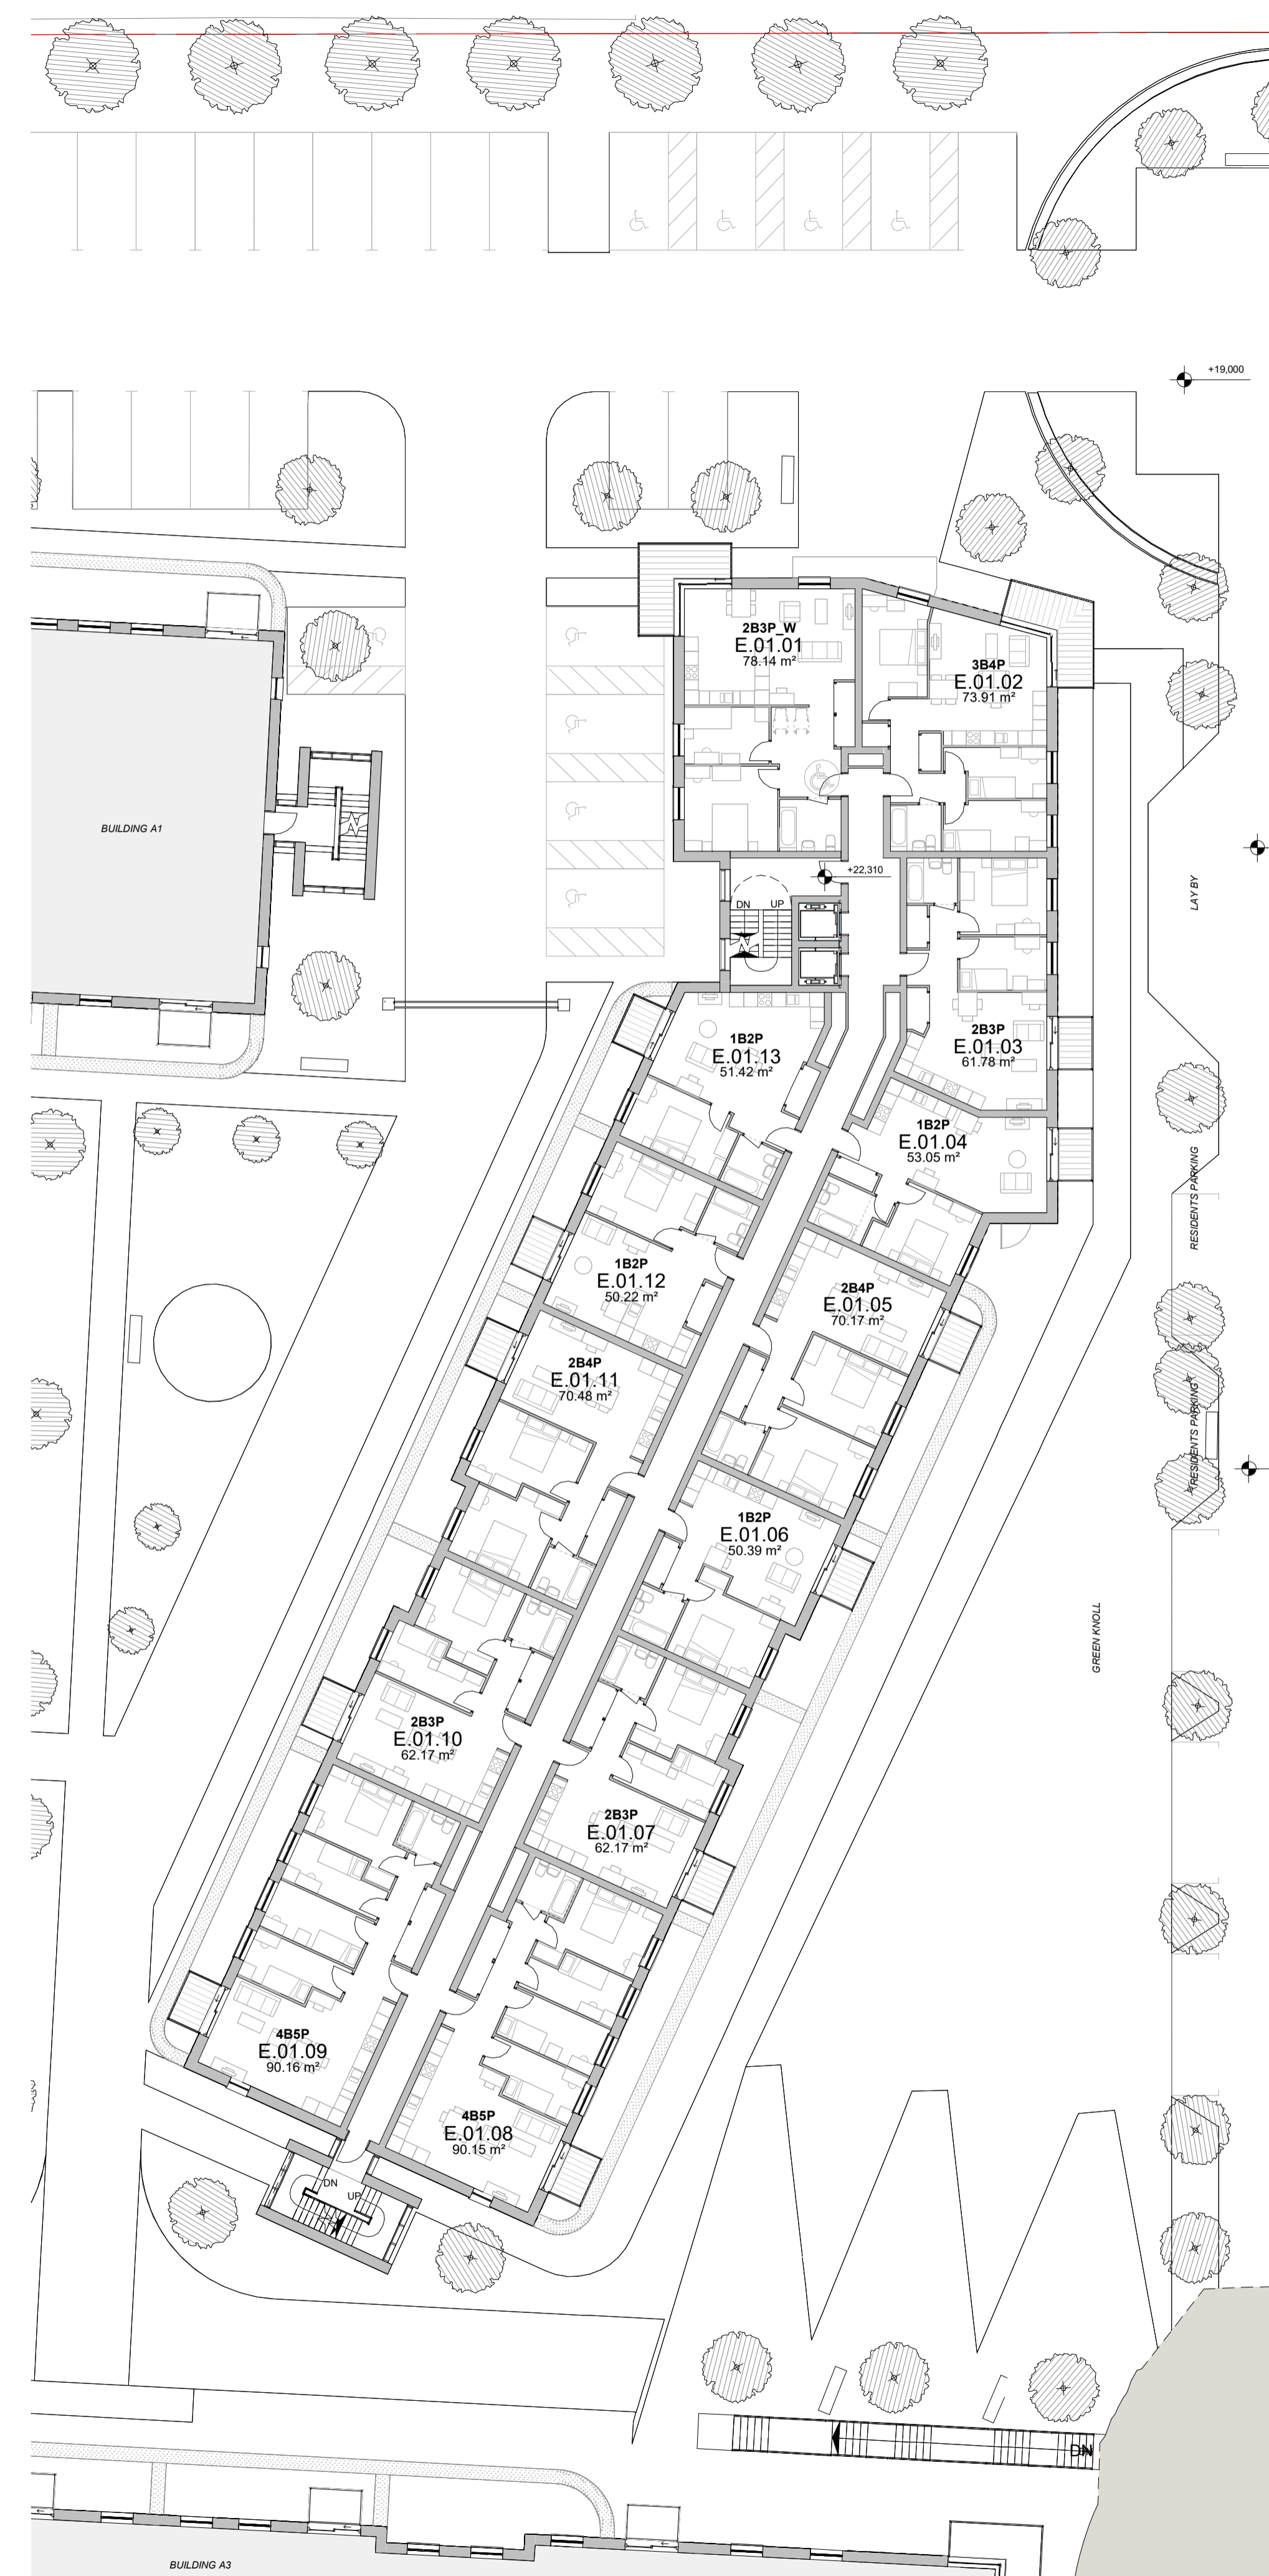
+19,000

2B3P_W
E.01.01
78.14 m²

3B4P
E.01.02
73.91 m²

BUILDING A1

+22,310

DN UP

LAY BY

1B2P
E.01.13
51.42 m²

2B3P
E.01.03
61.78 m²

1B2P
E.01.04
53.05 m²

RESIDENTS PARKING

1B2P
E.01.12
50.22 m²

2B4P
E.01.05
70.17 m²

2B4P
E.01.11
70.48 m²

RESIDENTS PARKING

1B2P
E.01.06
50.39 m²

GREEN KNOLL

2B3P
E.01.10
62.17 m²

2B3P
E.01.07
62.17 m²

4B5P
E.01.09
90.16 m²

4B5P
E.01.08
90.15 m²

DN
UP

DN

BUILDING A3